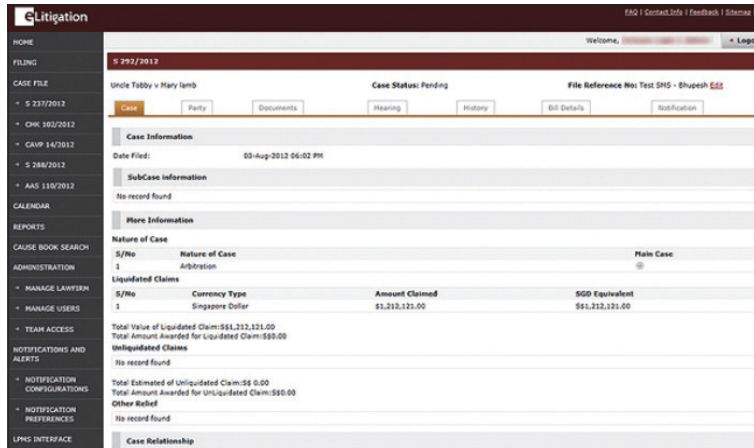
eLitigation

FAQ | Contact Info | Feedback | Sitemap

Welcome, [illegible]

» Logo

HOME

FILING

CASE FILE

» S 237/2012

» CHK 102/2012

» CAVP 14/2012

» S 288/2012

» AAS 110/2012

CALENDAR

REPORTS

CAUSE BOOK SEARCH

ADMINISTRATION

» MANAGE LAWFIRM

» MANAGE USERS

» TEAM ACCESS

NOTIFICATIONS AND ALERTS

» NOTIFICATION CONFIGURATIONS

» NOTIFICATION PREFERENCES

LPMS INTERFACE

S 292/2012

Uncle Tobby v Mary lamb

Case Status: Pending

File Reference No: Test SMS - Bhupesh Edit

Case | Party | Documents | Hearing | History | Bill Details | Notification

Case Information

Date Filed: 03-Aug-2012 06:02 PM

SubCase information

No record found

More Information

Nature of Case

| S/No | Nature of Case | Main Case |
|---|---|---|
| 1 | Arbitration | |

Liquidated Claims

| S/No | Currency Type | Amount Claimed | SGD Equivalent |
|---|---|---|---|
| 1 | Singapore Dollar | $1,212,121.00 | S$1,212,121.00 |

Total Value of Liquidated Claim:S$1,212,121.00
Total Amount Awarded for Liquidated Claim:S$0.00

Unliquidated Claims

No record found

Total Estimated of Unliquidated Claim:S$ 0.00
Total Amount Awarded for UnLiquidated Claim:S$0.00

Other Relief

No record found

Case Relationship